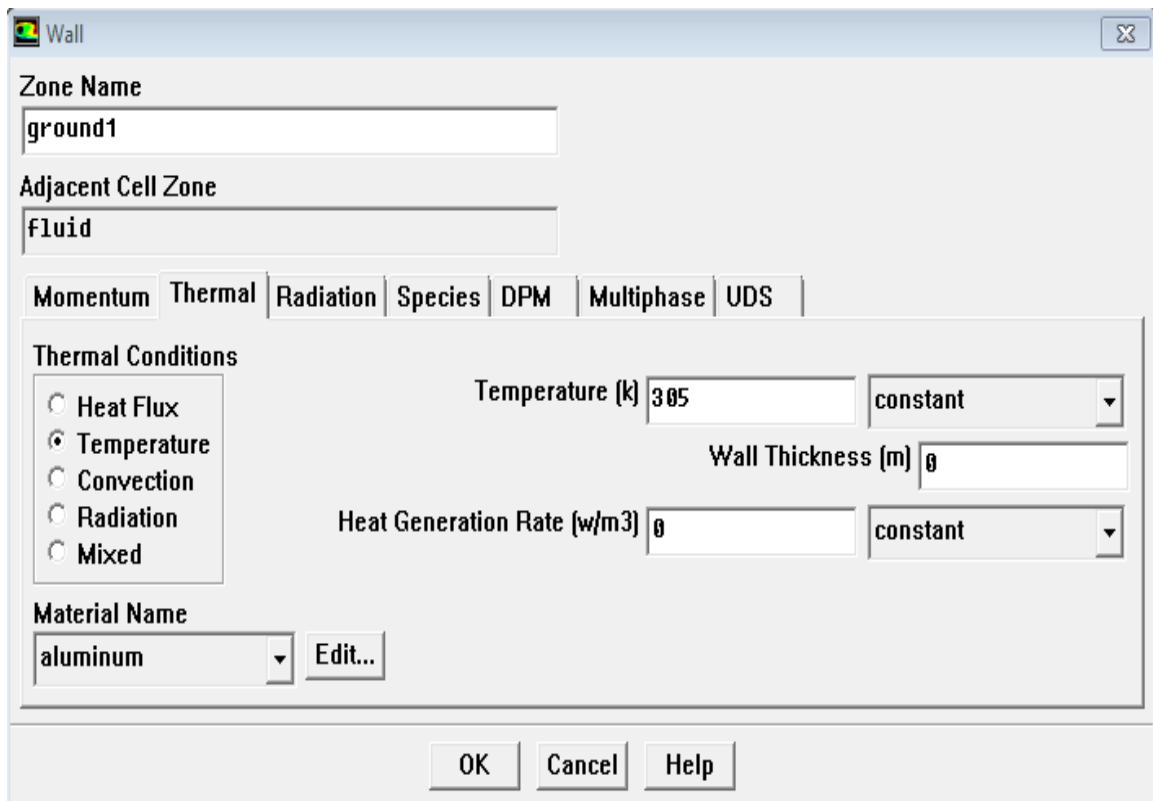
Wall

Zone Name
ground1

Adjacent Cell Zone
fluid

Momentum Thermal Radiation Species DPM Multiphase UDS

Thermal Conditions
Heat Flux
Temperature
Convection
Radiation
Mixed

Temperature (k) 305 constant
Wall Thickness (m) 0
Heat Generation Rate (w/m3) 0 constant

Material Name
aluminum Edit...

OK Cancel Help